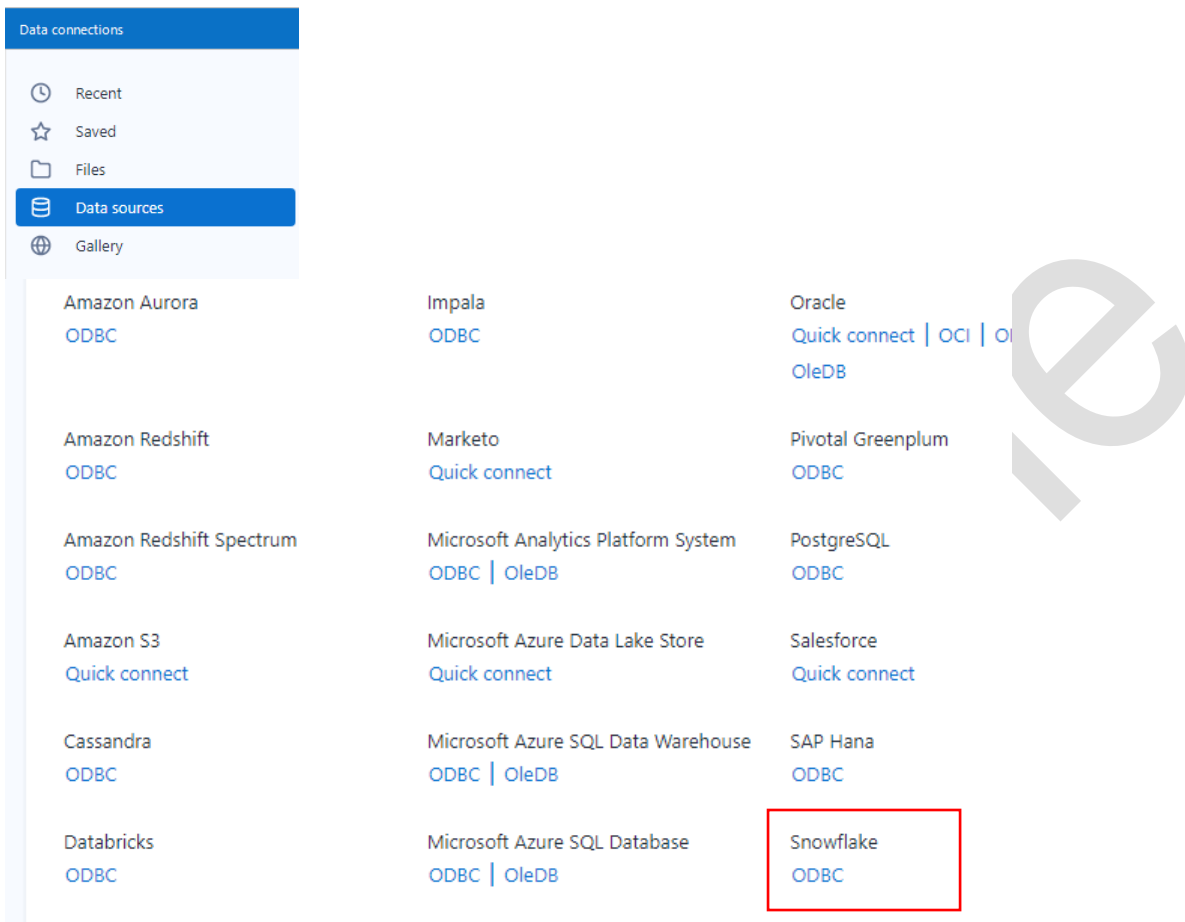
Data connections

Recent
Saved
Files
Data sources
Gallery

Amazon Aurora
ODBC

Amazon Redshift
ODBC

Amazon Redshift Spectrum
ODBC

Amazon S3
Quick connect

Cassandra
ODBC

Databricks
ODBC

Impala
ODBC

Marketo
Quick connect

Microsoft Analytics Platform System
ODBC | OleDB

Microsoft Azure Data Lake Store
Quick connect

Microsoft Azure SQL Data Warehouse
ODBC | OleDB

Microsoft Azure SQL Database
ODBC | OleDB

Oracle
Quick connect | OCI | O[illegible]
OleDB

Pivotal Greenplum
ODBC

PostgreSQL
ODBC

Salesforce
Quick connect

SAP Hana
ODBC

Snowflake
ODBC